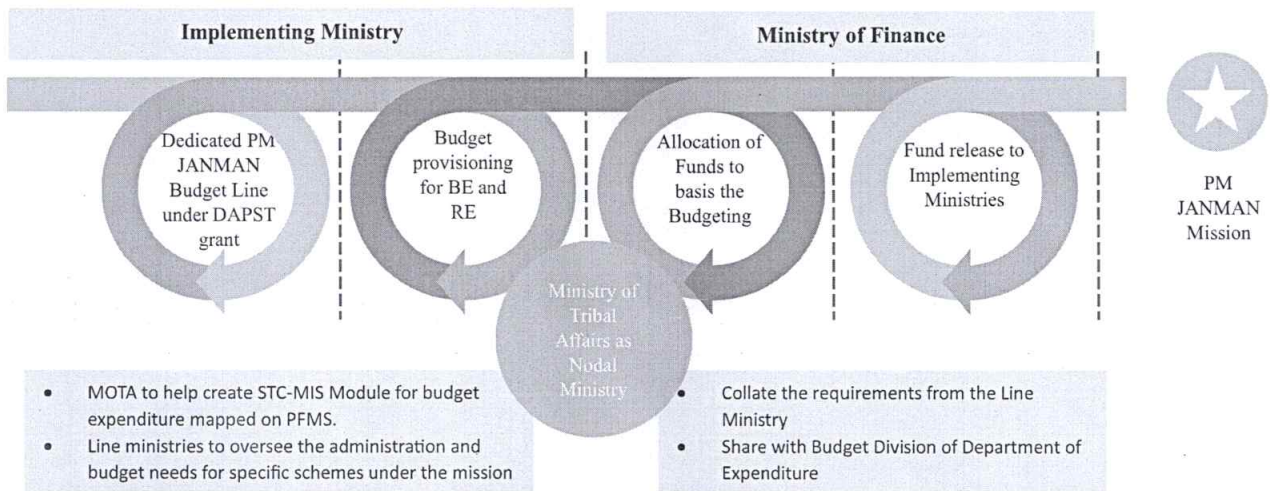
Implementing Ministry

Ministry of Finance

Dedicated PM JANMAN Budget Line under DAPST grant

Budget provisioning for BE and RE

Allocation of Funds to basis the Budgeting

Fund release to Implementing Ministries

PM JANMAN Mission

Ministry of Tribal Affairs as Nodal Ministry

- MOTA to help create STC-MIS Module for budget expenditure mapped on PFMS.
- Line ministries to oversee the administration and budget needs for specific schemes under the mission

- Collate the requirements from the Line Ministry
- Share with Budget Division of Department of Expenditure